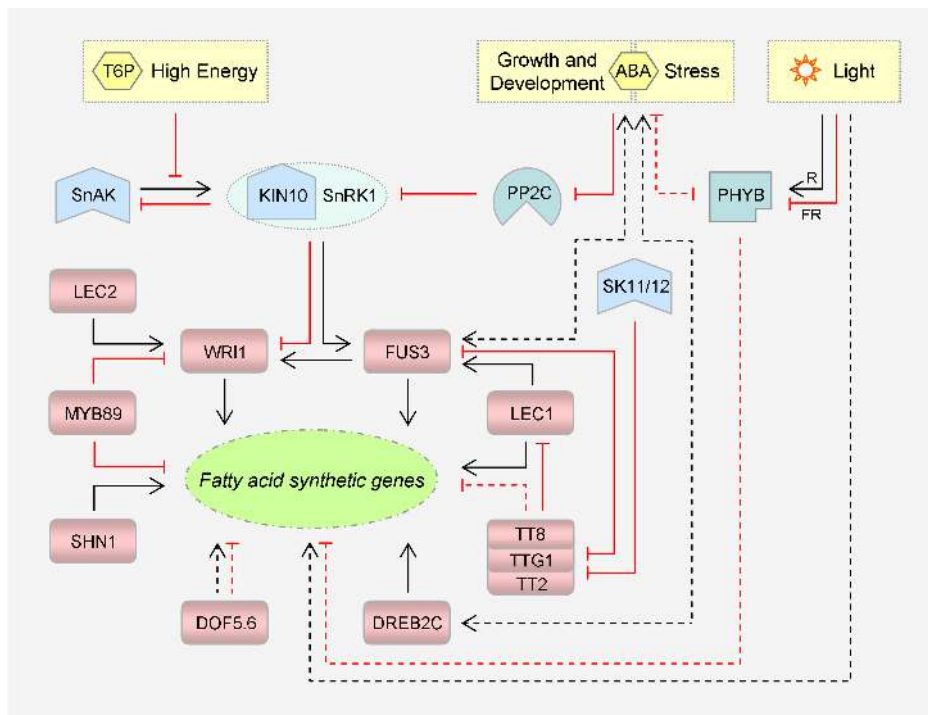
T6P High Energy

Growth and Development ABA Stress

Light

SnAK

KIN10 SnRK1

PP2C

PHYB

R

FR

LEC2

SK11/12

WRI1

FUS3

MYB89

LEC1

Fatty acid synthetic genes

SHN1

TT8

TTG1

TT2

DOF5.6

DREB2C